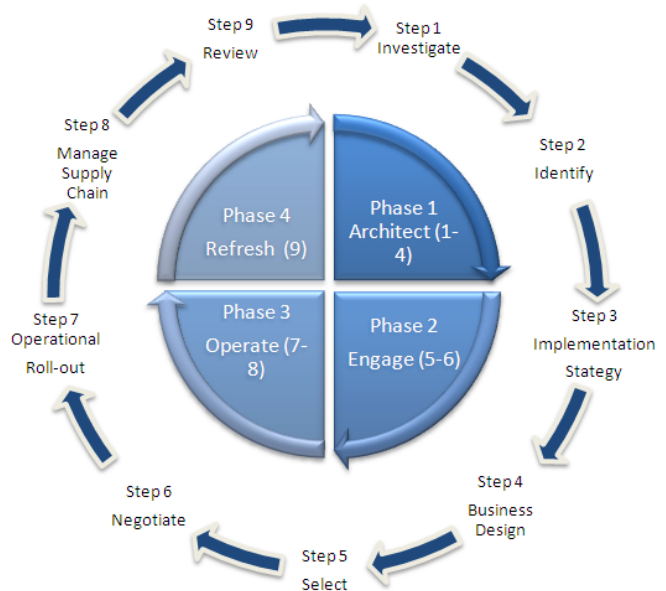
Step 9
Review

Step 1
Investigate

Step 2
Identify

Step 3
Implementation
Stategy

Step 4
Business
Design

Step 5
Select

Step 6
Negotiate

Step 7
Operational
Roll-out

Step 8
Manage
Supply
Chain

Phase 1
Architect (1-4)

Phase 2
Engage (5-6)

Phase 3
Operate (7-8)

Phase 4
Refresh (9)